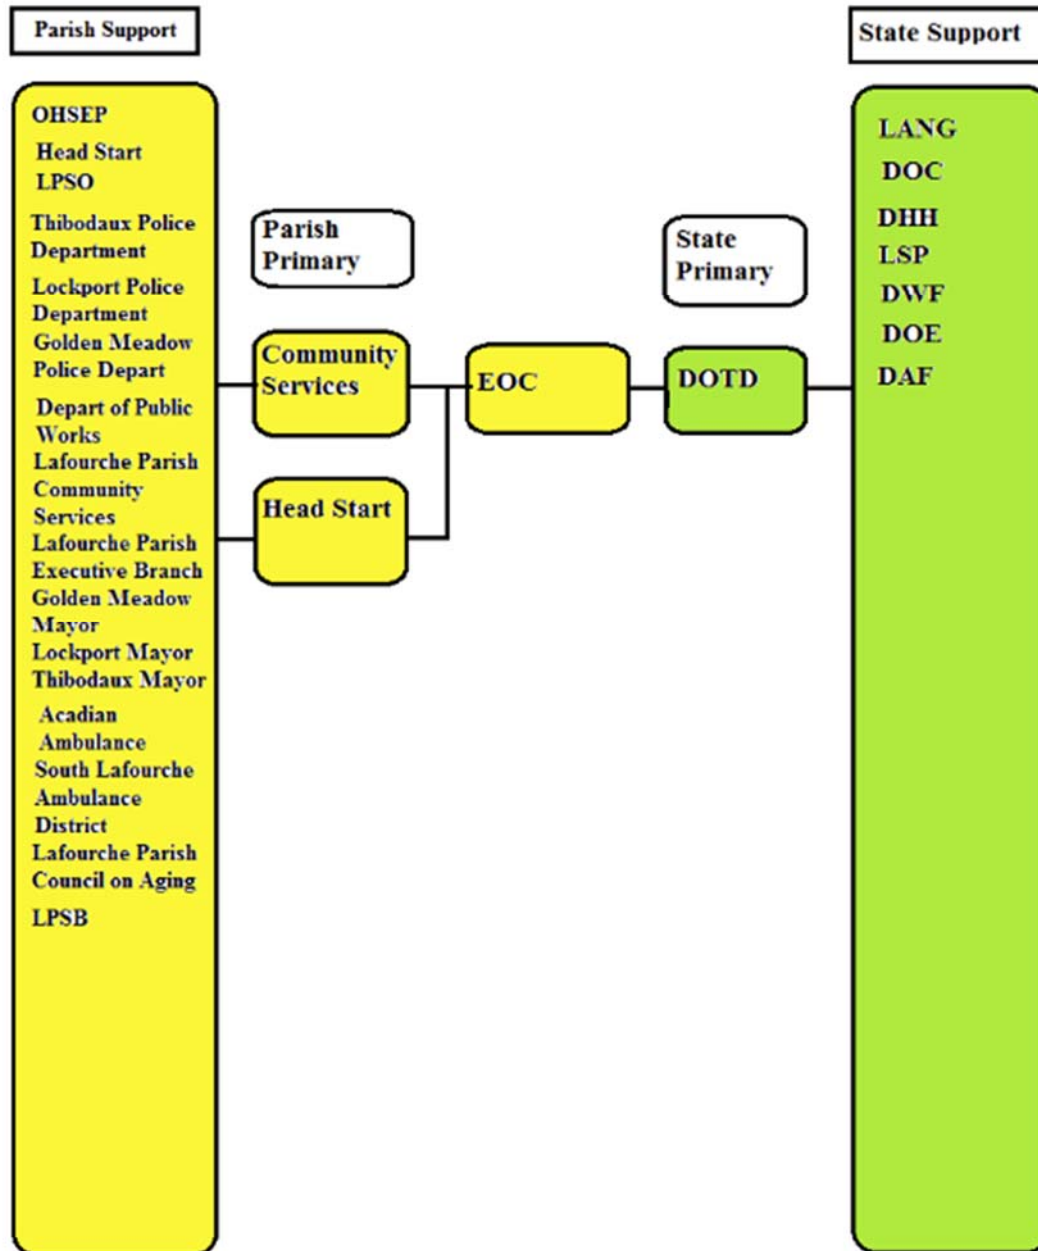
Parish Support

State Support

OHSEP
Head Start
LPSO
Thibodaux Police Department
Lockport Police Department
Golden Meadow Police Depart
Depart of Public Works
Lafourche Parish Community Services
Lafourche Parish Executive Branch
Golden Meadow Mayor
Lockport Mayor
Thibodaux Mayor
Acadian Ambulance
South Lafourche Ambulance District
Lafourche Parish Council on Aging
LPSB

Parish Primary

Community Services

Head Start

EOC

State Primary

DOTD

LANG
DOC
DHH
LSP
DWF
DOE
DAF